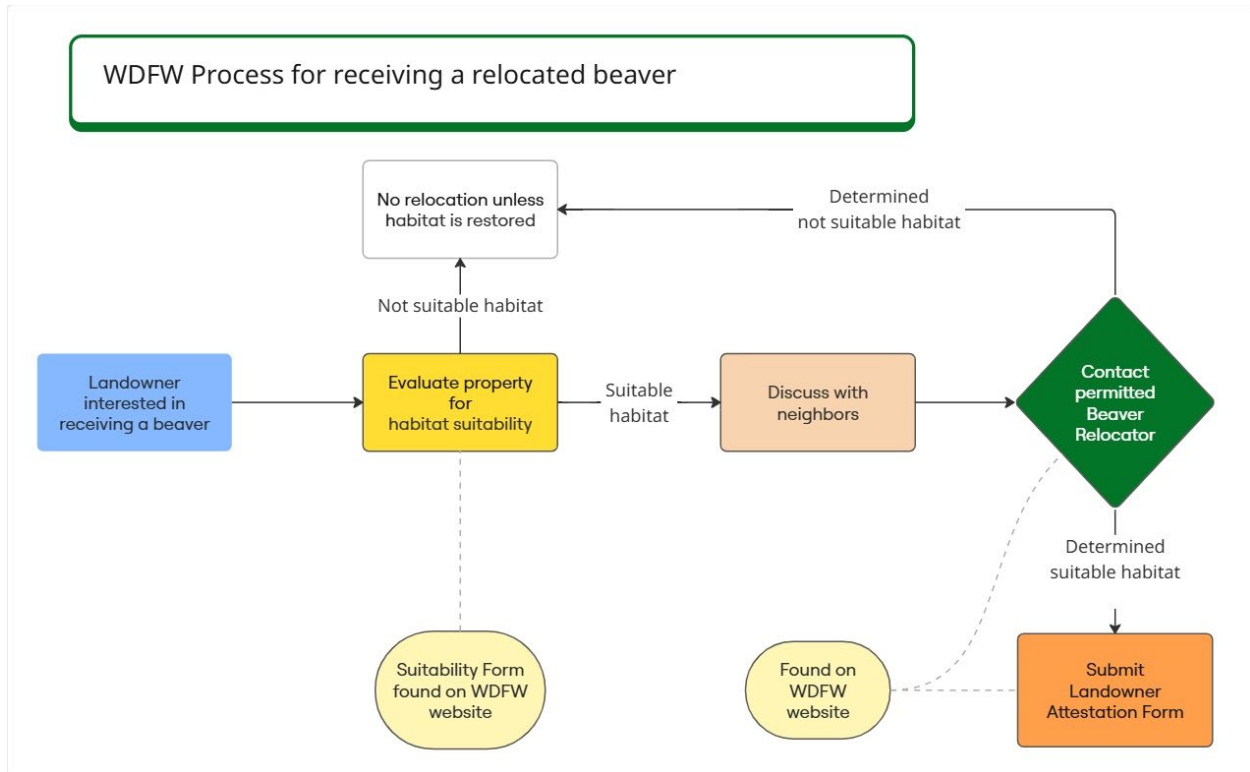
WDFW Process for receiving a relocated beaver

No relocation unless habitat is restored

Determined not suitable habitat

Not suitable habitat

Landowner interested in receiving a beaver

Evaluate property for habitat suitability

Suitable habitat

Discuss with neighbors

Contact permitted Beaver Relocator

Determined suitable habitat

Suitability Form found on WDFW website

Found on WDFW website

Submit Landowner Attestation Form